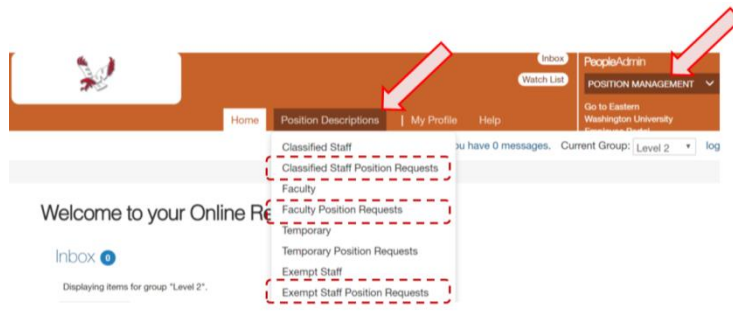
Inbox

Watch List

PeopleAdmin

POSITION MANAGEMENT

Go to Eastern Washington University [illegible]

Home | Position Descriptions | My Profile | Help

Classified Staff
Classified Staff Position Requests
Faculty
Faculty Position Requests
Temporary
Temporary Position Requests
Exempt Staff
Exempt Staff Position Requests

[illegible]u have 0 messages. Current Group: Level 2 log

Welcome to your Online Re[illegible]

Inbox 0

Displaying items for group "Level 2".